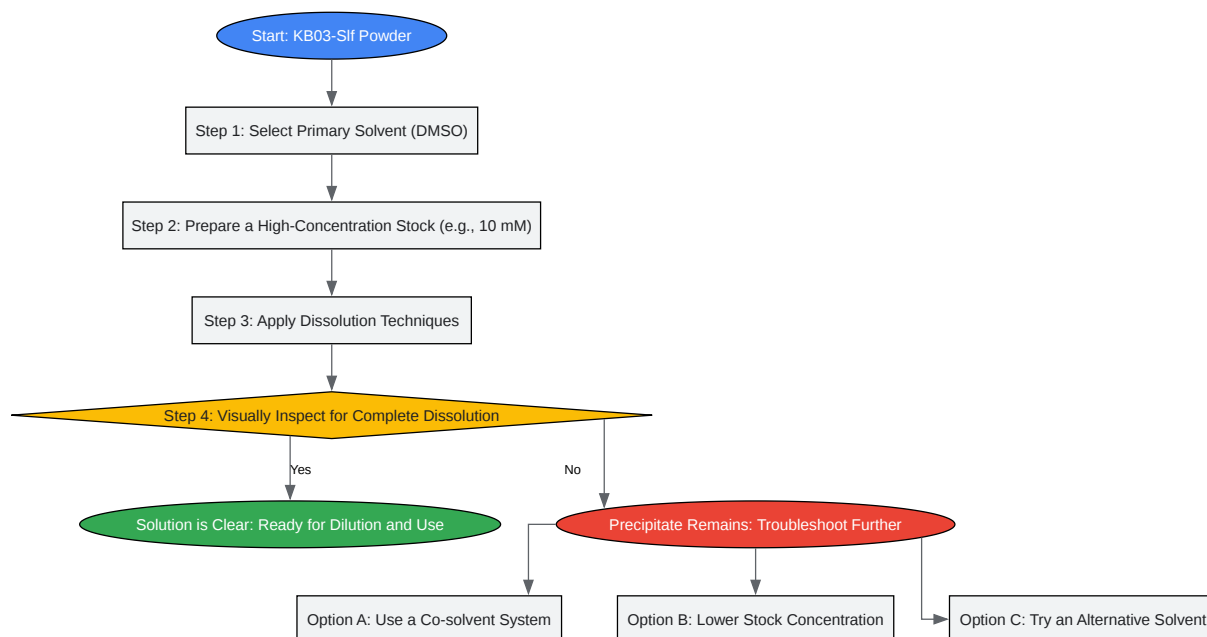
Start: KB03-Slf Powder

Step 1: Select Primary Solvent (DMSO)

Step 2: Prepare a High-Concentration Stock (e.g., 10 mM)

Step 3: Apply Dissolution Techniques

Step 4: Visually Inspect for Complete Dissolution

Yes

No

Solution is Clear: Ready for Dilution and Use

Precipitate Remains: Troubleshoot Further

Option A: Use a Co-solvent System

Option B: Lower Stock Concentration

Option C: Try an Alternative Solvent